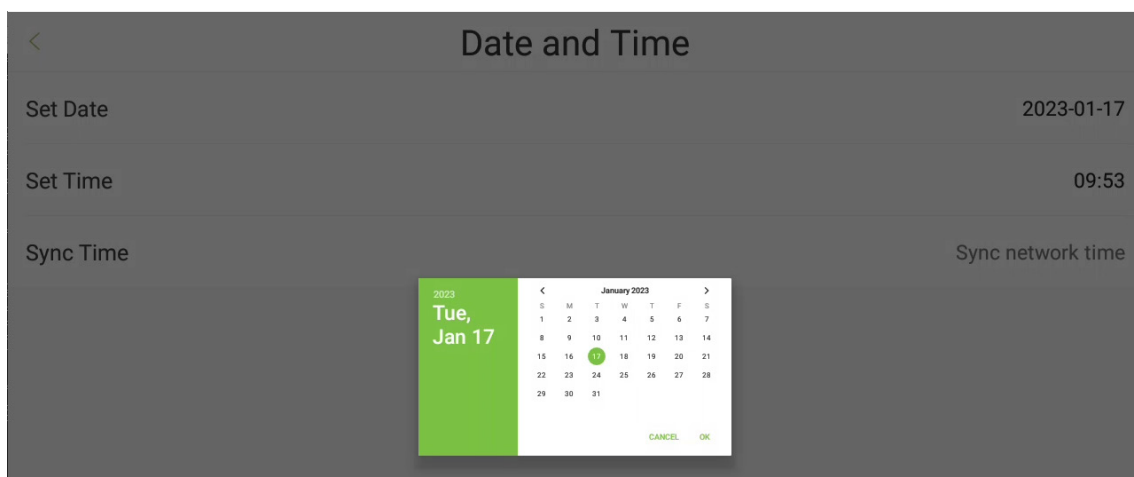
<

Date and Time

Set Date 2023-01-17

Set Time 09:53

Sync Time Sync network time

2023
Tue,
Jan 17

<
January 2023
>

| S | M | T | W | T | F | S |
|---|---|---|---|---|---|---|
| 1 | 2 | 3 | 4 | 5 | 6 | 7 |
| 8 | 9 | 10 | 11 | 12 | 13 | 14 |
| 15 | 16 | 17 | 18 | 19 | 20 | 21 |
| 22 | 23 | 24 | 25 | 26 | 27 | 28 |
| 29 | 30 | 31 | | | | |

CANCEL OK